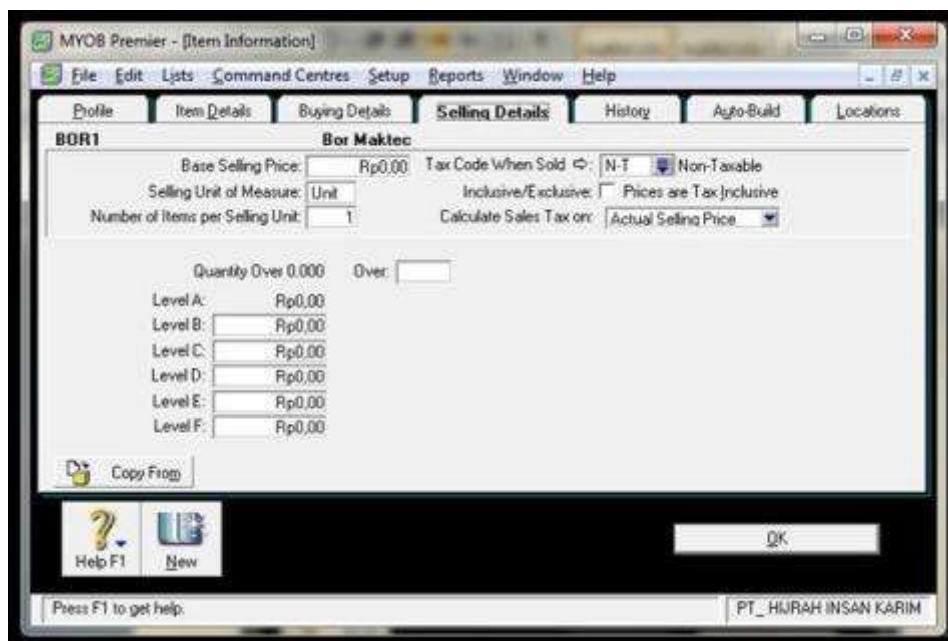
MYOB Premier - [Item Information]

File Edit Lists Command Centres Setup Reports Window Help

Profile | Item Details | Buying Details | Selling Details | History | Auto-Build | Locations

BOR1 Bor Maktec

Base Selling Price: Rp0,00
Selling Unit of Measure: Unit
Number of Items per Selling Unit: 1

Tax Code When Sold: N-T Non-Taxable
Inclusive/Exclusive: Prices are Tax Inclusive
Calculate Sales Tax on: Actual Selling Price

Quantity Over 0,000 Over:

Level A: Rp0,00
Level B: Rp0,00
Level C: Rp0,00
Level D: Rp0,00
Level E: Rp0,00
Level F: Rp0,00

Copy From

Help F1 New

OK

Press F1 to get help.

PT_ HIJRAH INSAN KARIM